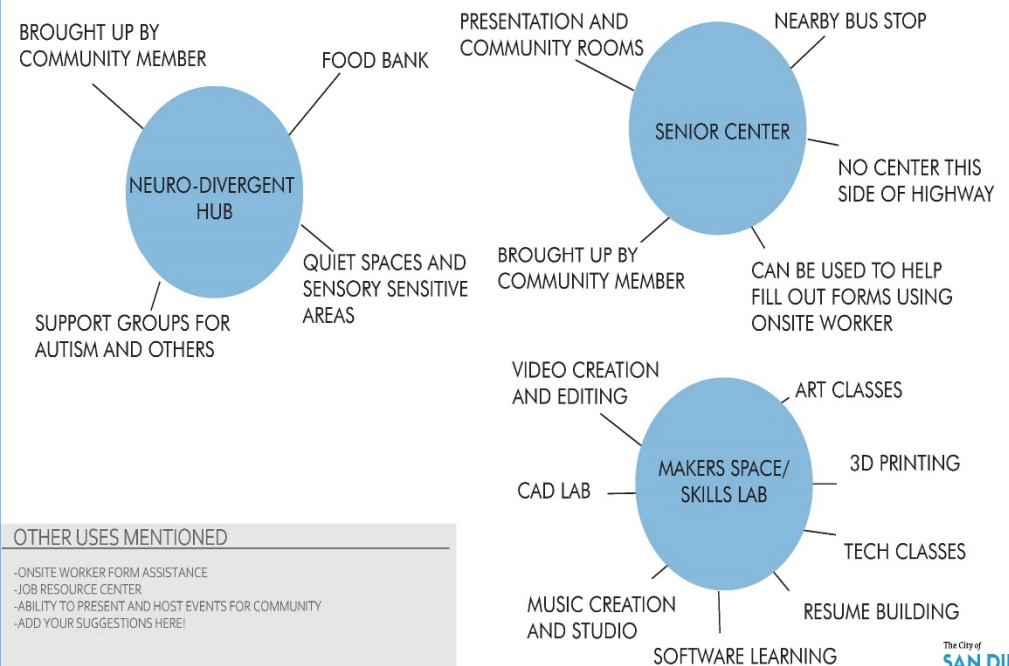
NEURO-DIVERGENT HUB

BROUGHT UP BY COMMUNITY MEMBER

FOOD BANK

QUIET SPACES AND SENSORY SENSITIVE AREAS

SUPPORT GROUPS FOR AUTISM AND OTHERS

SENIOR CENTER

PRESENTATION AND COMMUNITY ROOMS

NEARBY BUS STOP

NO CENTER THIS SIDE OF HIGHWAY

CAN BE USED TO HELP FILL OUT FORMS USING ONSITE WORKER

BROUGHT UP BY COMMUNITY MEMBER

MAKERS SPACE/ SKILLS LAB

VIDEO CREATION AND EDITING

ART CLASSES

3D PRINTING

TECH CLASSES

RESUME BUILDING

SOFTWARE LEARNING

MUSIC CREATION AND STUDIO

CAD LAB

OTHER USES MENTIONED

-ONSITE WORKER FORM ASSISTANCE
-JOB RESOURCE CENTER
-ABILITY TO PRESENT AND HOST EVENTS FOR COMMUNITY
-ADD YOUR SUGGESTIONS HERE!

The City of
SAN DI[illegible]